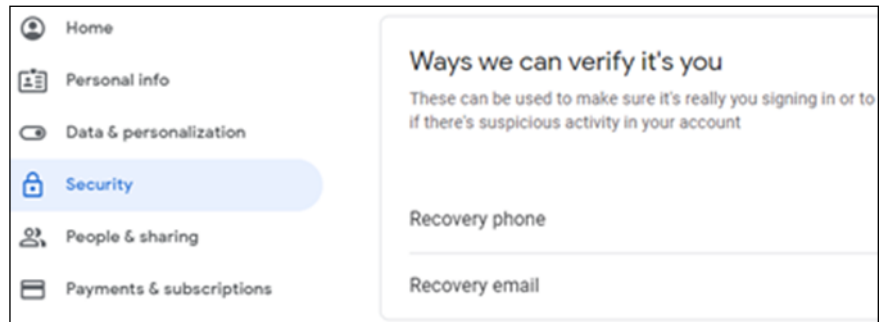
Home

Personal info

Data & personalization

Security

People & sharing

Payments & subscriptions

Ways we can verify it's you

These can be used to make sure it's really you signing in or to if there's suspicious activity in your account

Recovery phone

Recovery email